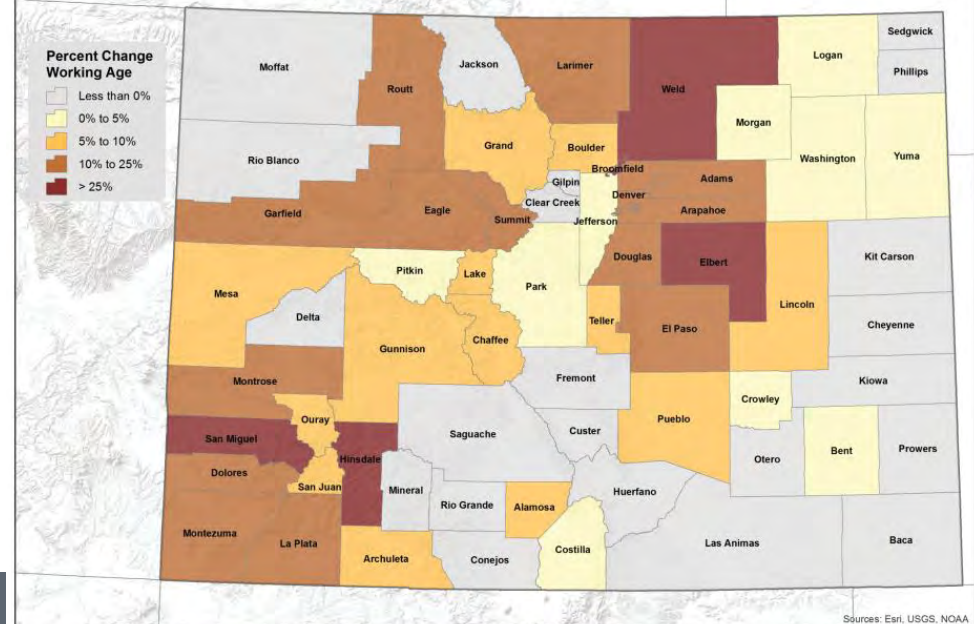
Percent Change
Working Age

Less than 0%
0% to 5%
5% to 10%
10% to 25%
> 25%

Moffat
Jackson
Larimer
Weld
Sedgwick
Logan
Phillips
Routt
Morgan
Grand
Boulder
Rio Blanco
Broomfield
Washington
Yuma
Gilpin
Denver
Adams
Clear Creek
Garfield
Eagle
Summit
Jefferson
Arapahoe
Douglas
Elbert
Kit Carson
Pitkin
Lake
Park
Mesa
Lincoln
Delta
Teller
Cheyenne
El Paso
Gunnison
Chaffee
Fremont
Montrose
Kiowa
Ouray
Crowley
San Miguel
Custer
Saguache
Pueblo
Hinsdale
Bent
Prowers
Otero
Dolores
San Juan
Mineral
Huerfano
Rio Grande
Alamosa
Montezuma
La Plata
Las Animas
Baca
Archuleta
Conejos
Costilla

Sources: Esri, USGS, NOAA